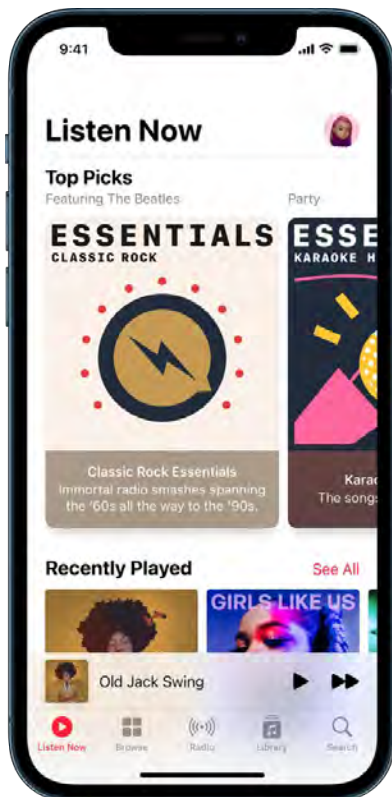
9:41

Listen Now

Top Picks

Featuring The Beatles

Party

ESSENTIALS
CLASSIC ROCK

Classic Rock Essentials
Immortal radio smashes spanning the '60s all the way to the '90s.

ESSE
KARAOKE H

Karac
The songs

Recently Played

See All

GIRLS LIKE US

Old Jack Swing

Listen Now

Browse

Radio

Library

Search